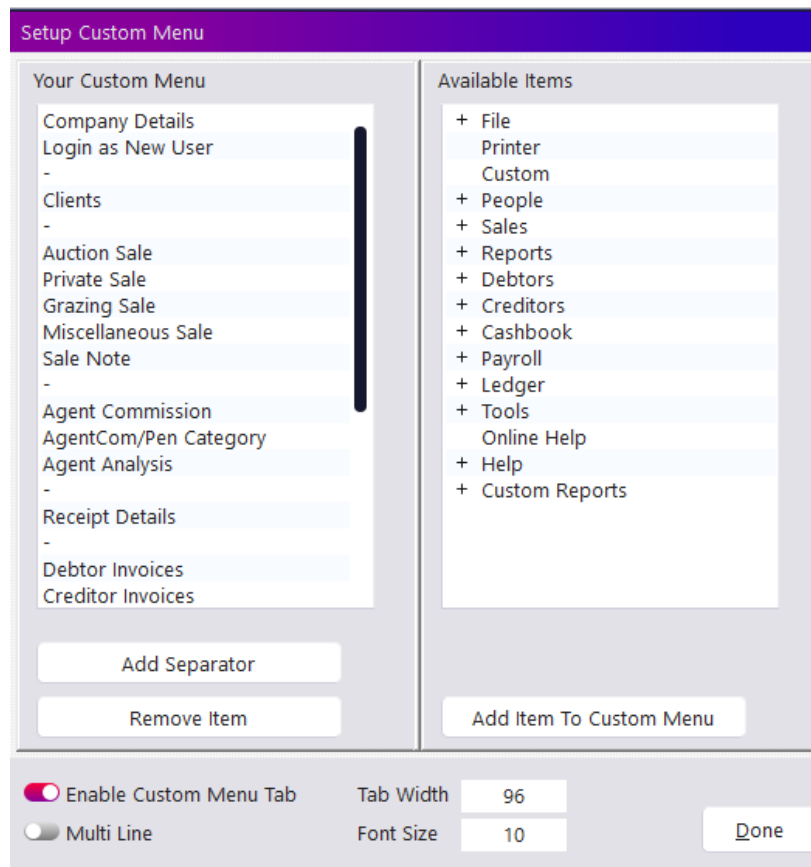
Setup Custom Menu

Your Custom Menu

Company Details
Login as New User
-
Clients
-
Auction Sale
Private Sale
Grazing Sale
Miscellaneous Sale
Sale Note
-
Agent Commission
AgentCom/Pen Category
Agent Analysis
-
Receipt Details
-
Debtor Invoices
Creditor Invoices

Add Separator

Remove Item

Available Items

+ File
Printer
Custom
+ People
+ Sales
+ Reports
+ Debtors
+ Creditors
+ Cashbook
+ Payroll
+ Ledger
+ Tools
Online Help
+ Help
+ Custom Reports

Add Item To Custom Menu

Enable Custom Menu Tab
Multi Line

Tab Width 96
Font Size 10

Done